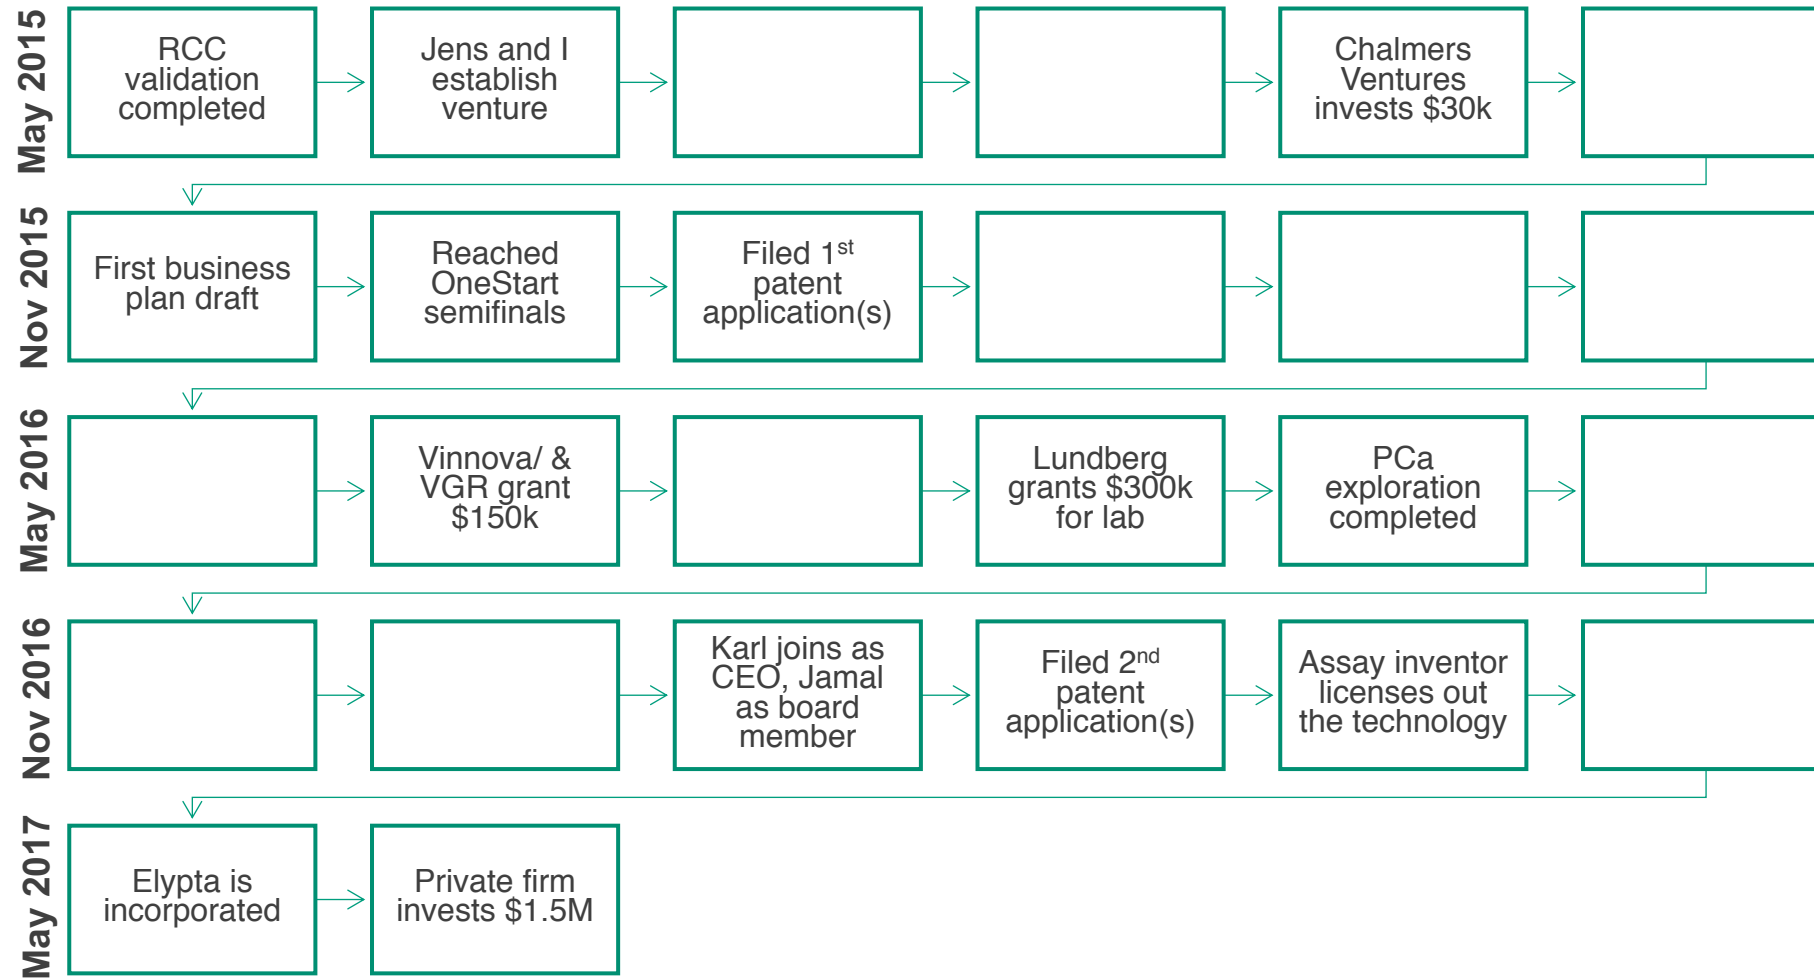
May 2015

RCC validation completed

Jens and I establish venture

Chalmers Ventures invests $30k

Nov 2015

First business plan draft

Reached OneStart semifinals

Filed 1$^{st}$ patent application(s)

May 2016

Vinnova/ & VGR grant $150k

Lundberg grants $300k for lab

PCa exploration completed

Nov 2016

Karl joins as CEO, Jamal as board member

Filed 2$^{nd}$ patent application(s)

Assay inventor licenses out the technology

May 2017

Elypta is incorporated

Private firm invests $1.5M